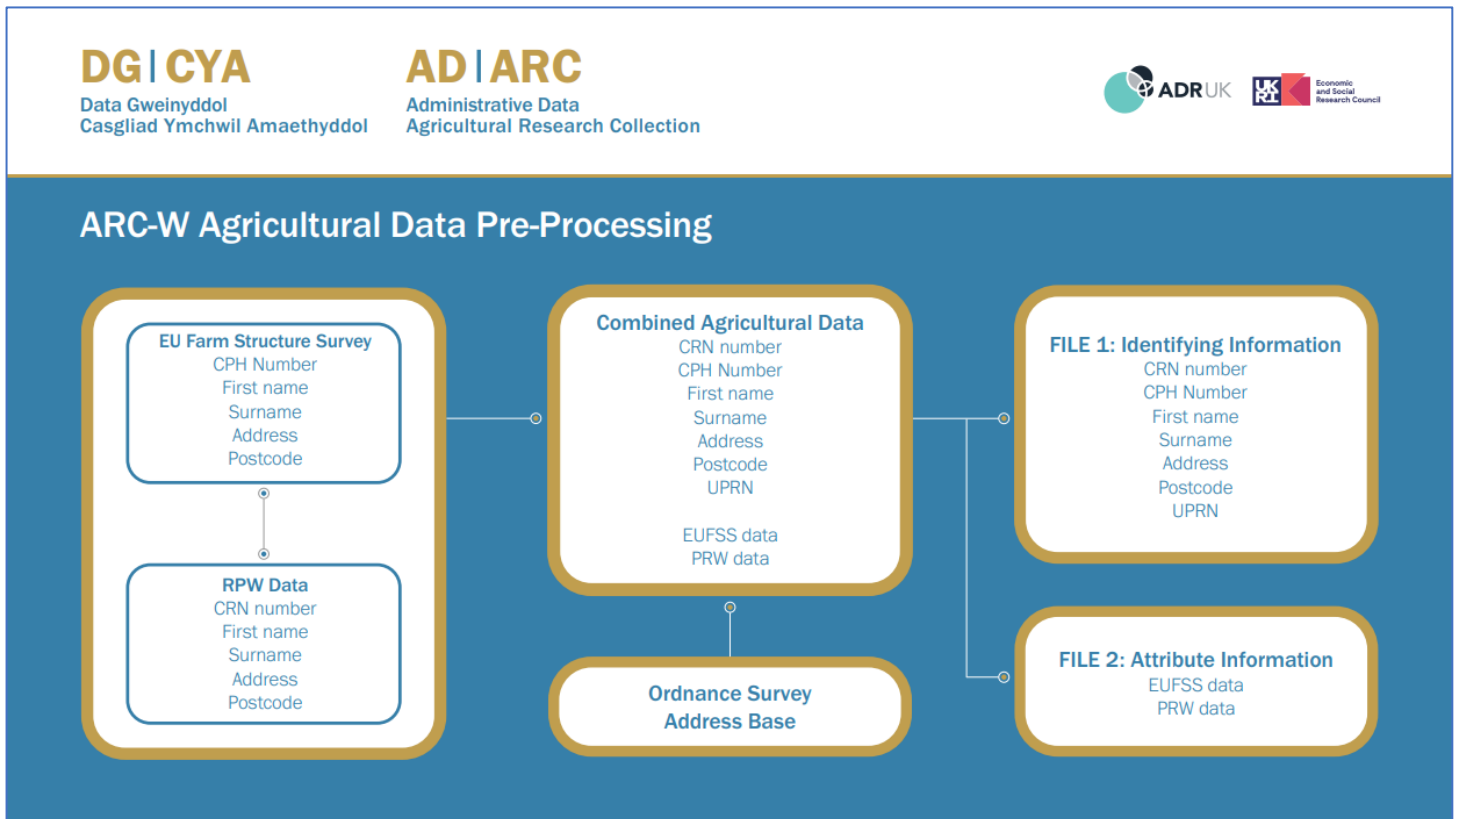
DG | CYA
Data Gweinyddol
Casgliad Ymchwil Amaethyddol

AD | ARC
Administrative Data
Agricultural Research Collection

ADR UK

UKRI Economic and Social Research Council

ARC-W Agricultural Data Pre-Processing

EU Farm Structure Survey
CPH Number
First name
Surname
Address
Postcode

RPW Data
CRN number
First name
Surname
Address
Postcode

Combined Agricultural Data
CRN number
CPH Number
First name
Surname
Address
Postcode
UPRN

EUFSS data
PRW data

Ordnance Survey
Address Base

FILE 1: Identifying Information
CRN number
CPH Number
First name
Surname
Address
Postcode
UPRN

FILE 2: Attribute Information
EUFSS data
PRW data